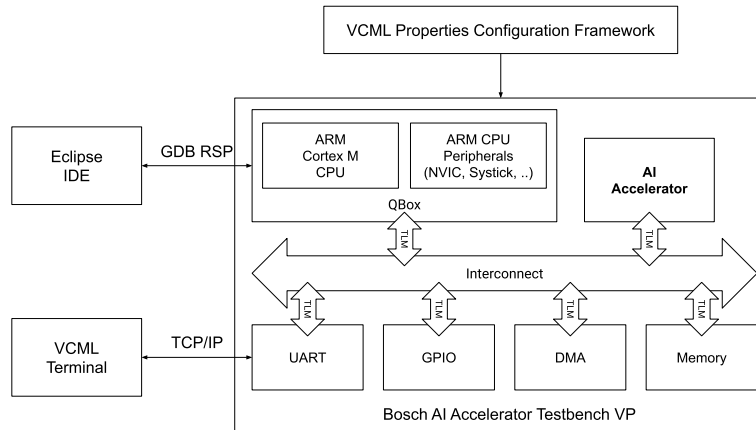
VCML Properties Configuration Framework

Eclipse IDE

GDB RSP

ARM Cortex M CPU

ARM CPU Peripherals (NVIC, Systick, ..)

QBox

AI Accelerator

TLM

TLM

Interconnect

TLM

TLM

TLM

TLM

VCML Terminal

TCP/IP

UART

GPIO

DMA

Memory

Bosch AI Accelerator Testbench VP